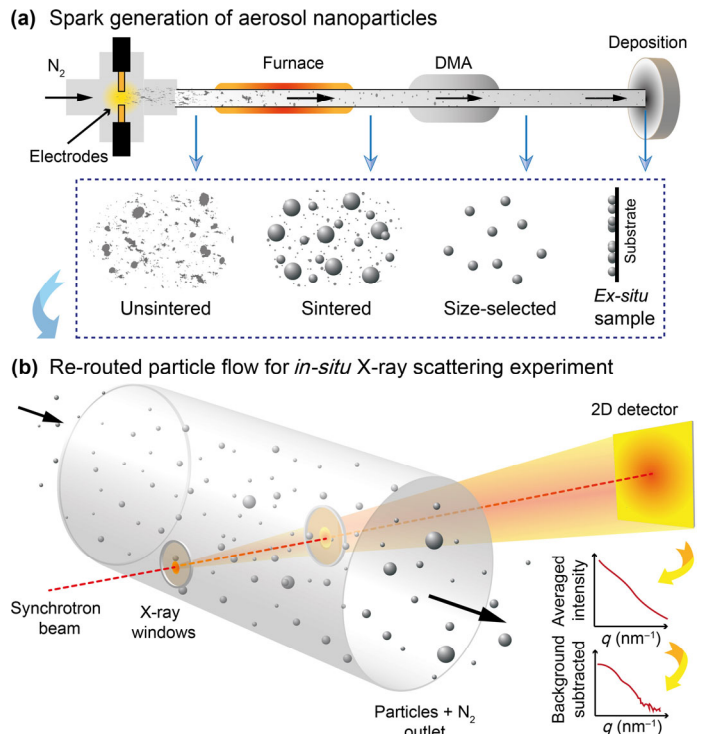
(a) Spark generation of aerosol nanoparticles

$N_2$

Electrodes

Furnace

DMA

Deposition

Unsintered

Sintered

Size-selected

Substrate

*Ex-situ* sample

(b) Re-routed particle flow for *in-situ* X-ray scattering experiment

2D detector

Synchrotron beam

X-ray windows

Averaged intensity

$q$ (nm$^{-1}$)

Background subtracted

$q$ (nm$^{-1}$)

Particles + $N_2$ outlet